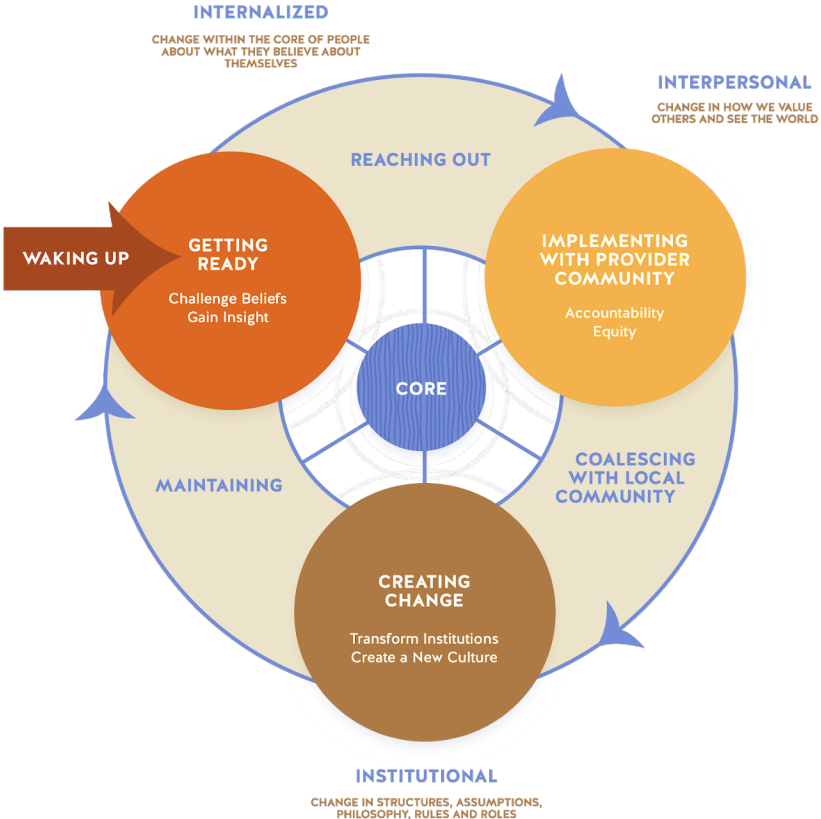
INTERNALIZED

CHANGE WITHIN THE CORE OF PEOPLE ABOUT WHAT THEY BELIEVE ABOUT THEMSELVES

INTERPERSONAL

CHANGE IN HOW WE VALUE OTHERS AND SEE THE WORLD

REACHING OUT

WAKING UP

GETTING READY

Challenge Beliefs
Gain Insight

IMPLEMENTING WITH PROVIDER COMMUNITY

Accountability
Equity

CORE

MAINTAINING

COALESCING WITH LOCAL COMMUNITY

CREATING CHANGE

Transform Institutions
Create a New Culture

INSTITUTIONAL

CHANGE IN STRUCTURES, ASSUMPTIONS, PHILOSOPHY, RULES AND ROLES